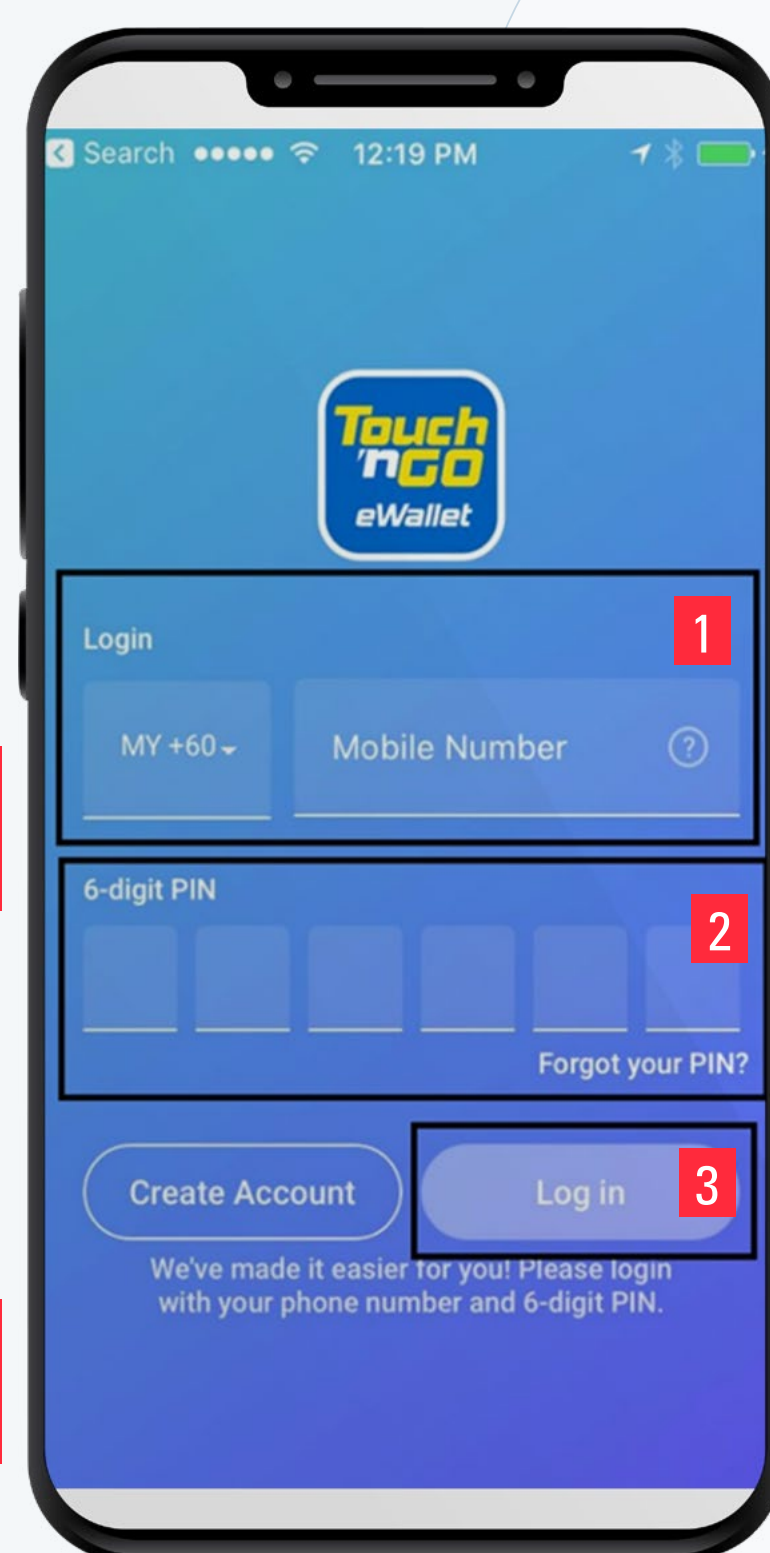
Search 12:19 PM

Touch 'n GO eWallet

Login

1

MY +60

Mobile Number

?

6-digit PIN

2

Forgot your PIN?

Create Account

Log in

3

We've made it easier for you! Please login with your phone number and 6-digit PIN.